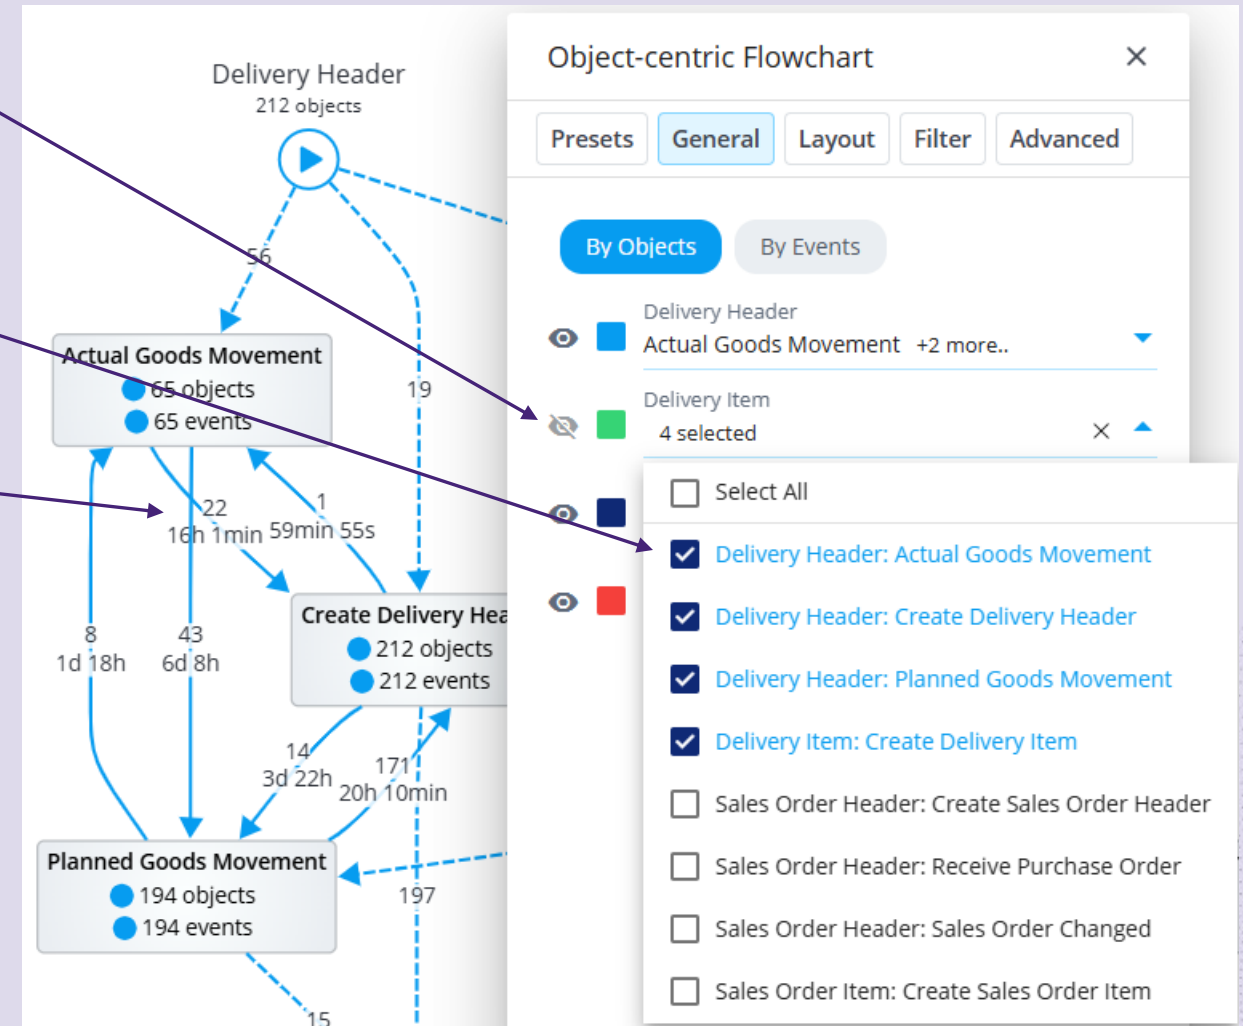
Delivery Header
212 objects

56

19

Actual Goods Movement
65 objects
65 events

22
16h 1min

1
59min 55s

8
1d 18h

43
6d 8h

Create Delivery Hea
212 objects
212 events

14
3d 22h

171
20h 10min

Planned Goods Movement
194 objects
194 events

197

15

Object-centric Flowchart

Presets General Layout Filter Advanced

By Objects By Events

Delivery Header
Actual Goods Movement +2 more..

Delivery Item
4 selected

Select All
Delivery Header: Actual Goods Movement
Delivery Header: Create Delivery Header
Delivery Header: Planned Goods Movement
Delivery Item: Create Delivery Item
Sales Order Header: Create Sales Order Header
Sales Order Header: Receive Purchase Order
Sales Order Header: Sales Order Changed
Sales Order Item: Create Sales Order Item